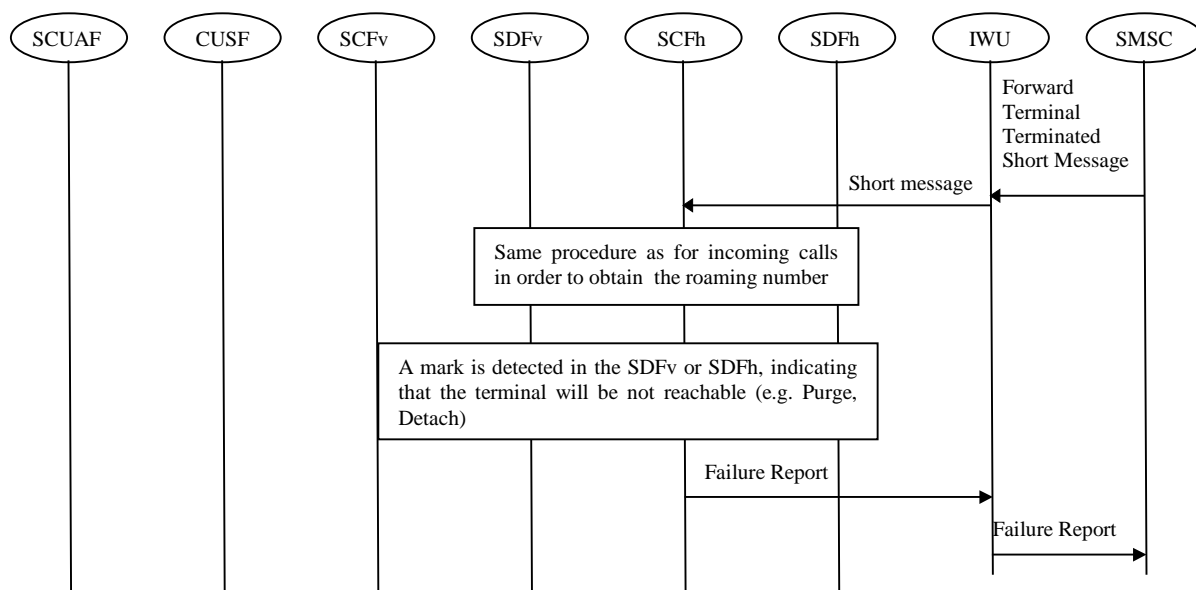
SCUAF
CUSF
SCFv
SDFv
SCFh
SDFh
IWU
SMSC

Forward Terminal Terminated Short Message

Short message

Same procedure as for incoming calls in order to obtain the roaming number

A mark is detected in the SDFv or SDFh, indicating that the terminal will be not reachable (e.g. Purge, Detach)

Failure Report

Failure Report